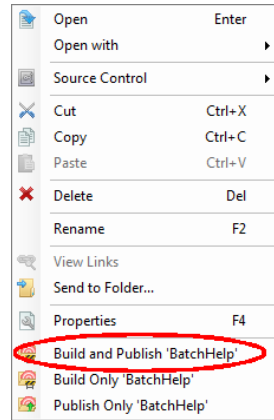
Open Enter
Open with
Source Control
Cut Ctrl+X
Copy Ctrl+C
Paste Ctrl+V
Delete Del
Rename F2
View Links
Send to Folder...
Properties F4
Build and Publish 'BatchHelp'
Build Only 'BatchHelp'
Publish Only 'BatchHelp'